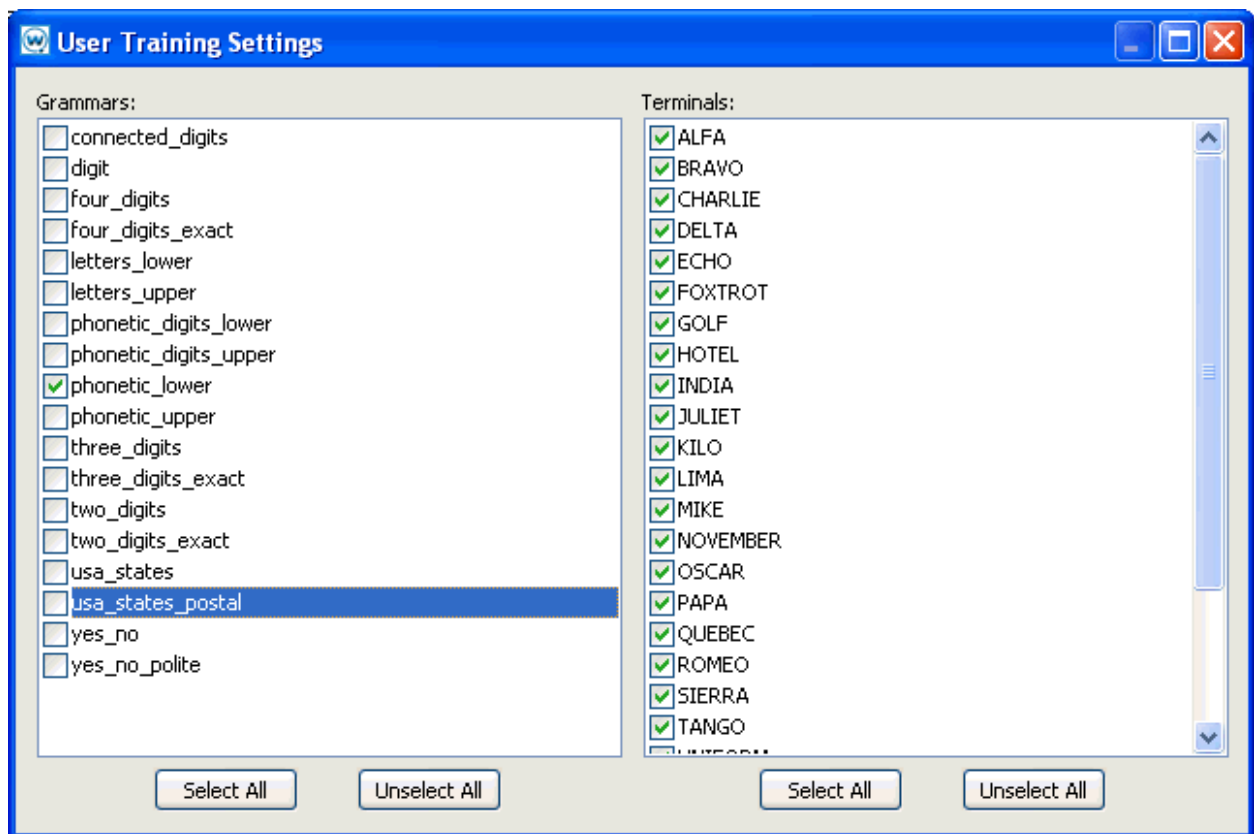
User Training Settings

Grammars:

connected_digits
digit
four_digits
four_digits_exact
letters_lower
letters_upper
phonetic_digits_lower
phonetic_digits_upper
phonetic_lower
phonetic_upper
three_digits
three_digits_exact
two_digits
two_digits_exact
usa_states
usa_states_postal
yes_no
yes_no_polite

Select All
Unselect All

Terminals:

ALFA
BRAVO
CHARLIE
DELTA
ECHO
FOXTROT
GOLF
HOTEL
INDIA
JULIET
KILO
LIMA
MIKE
NOVEMBER
OSCAR
PAPA
QUEBEC
ROMEO
SIERRA
TANGO
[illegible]

Select All
Unselect All